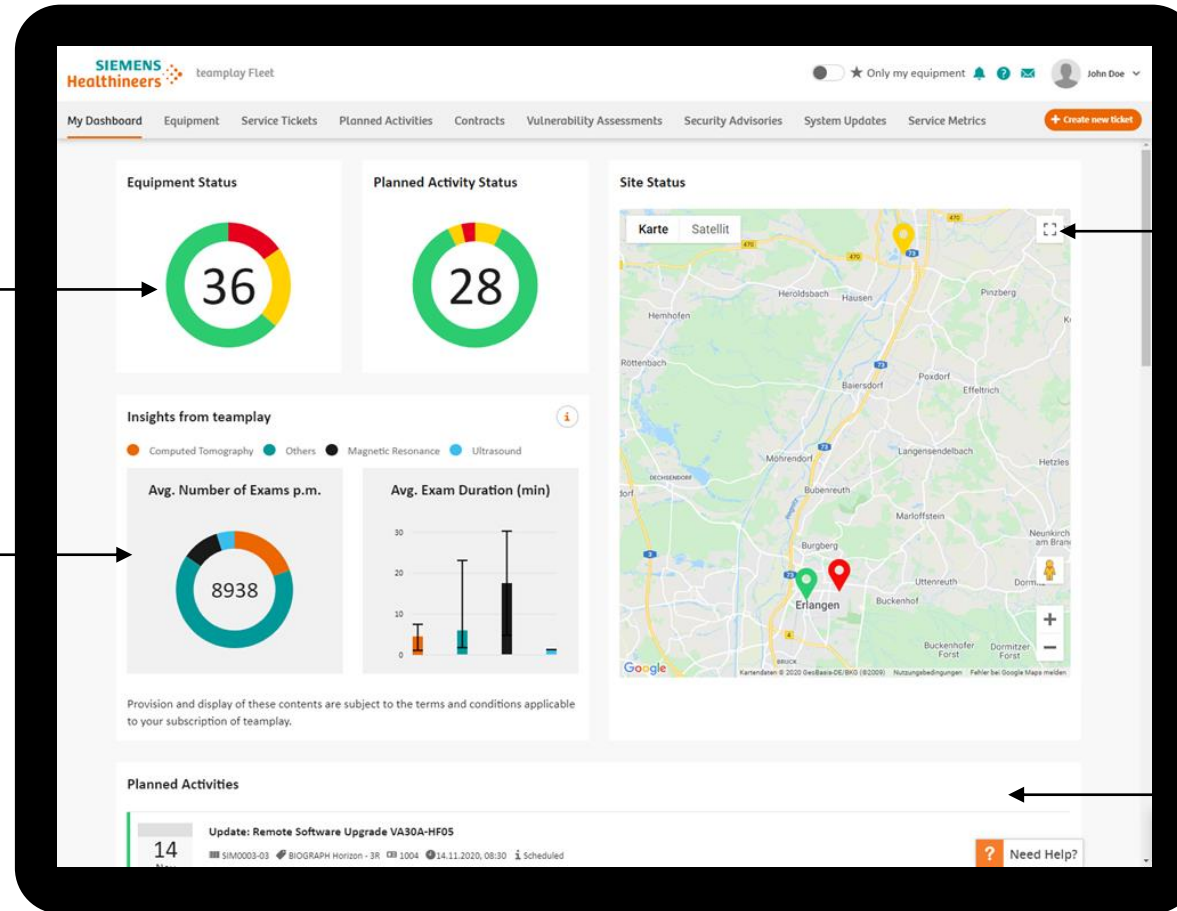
SIEMENS Healthineers teamplay Fleet

Only my equipment John Doe

My Dashboard Equipment Service Tickets Planned Activities Contracts Vulnerability Assessments Security Advisories System Updates Service Metrics + Create new ticket

Equipment Status

36

Planned Activity Status

28

Site Status

Karte Satellit

Heroldsbach Hausen Pinzberg Hemhofen Röttenbach Baiersdorf Poxdorf Effeltrich Langensendelbach Hetzles Möhrendorf Bubenreuth Marloffstein Neunkirch am Bran Burgberg Erlangen Uttenreuth Dorm Buckenhof Buckenhofer Forst Dormitzer Forst

Google Kartendaten © 2020 GeoBasis-DE/BKG (©2009) Nutzungsbedingungen Fehler bei Google Maps melden

Insights from teamplay

Computed Tomography Others Magnetic Resonance Ultrasound

Avg. Number of Exams p.m.

8938

Avg. Exam Duration (min)

30 20 10 0

Provision and display of these contents are subject to the terms and conditions applicable to your subscription of teamplay.

Planned Activities

14

Update: Remote Software Upgrade VA30A-HF05

SIM0003-03 BIOGRAPH Horizon - 3R 1004 14.11.2020, 08:30 Scheduled

Need Help?